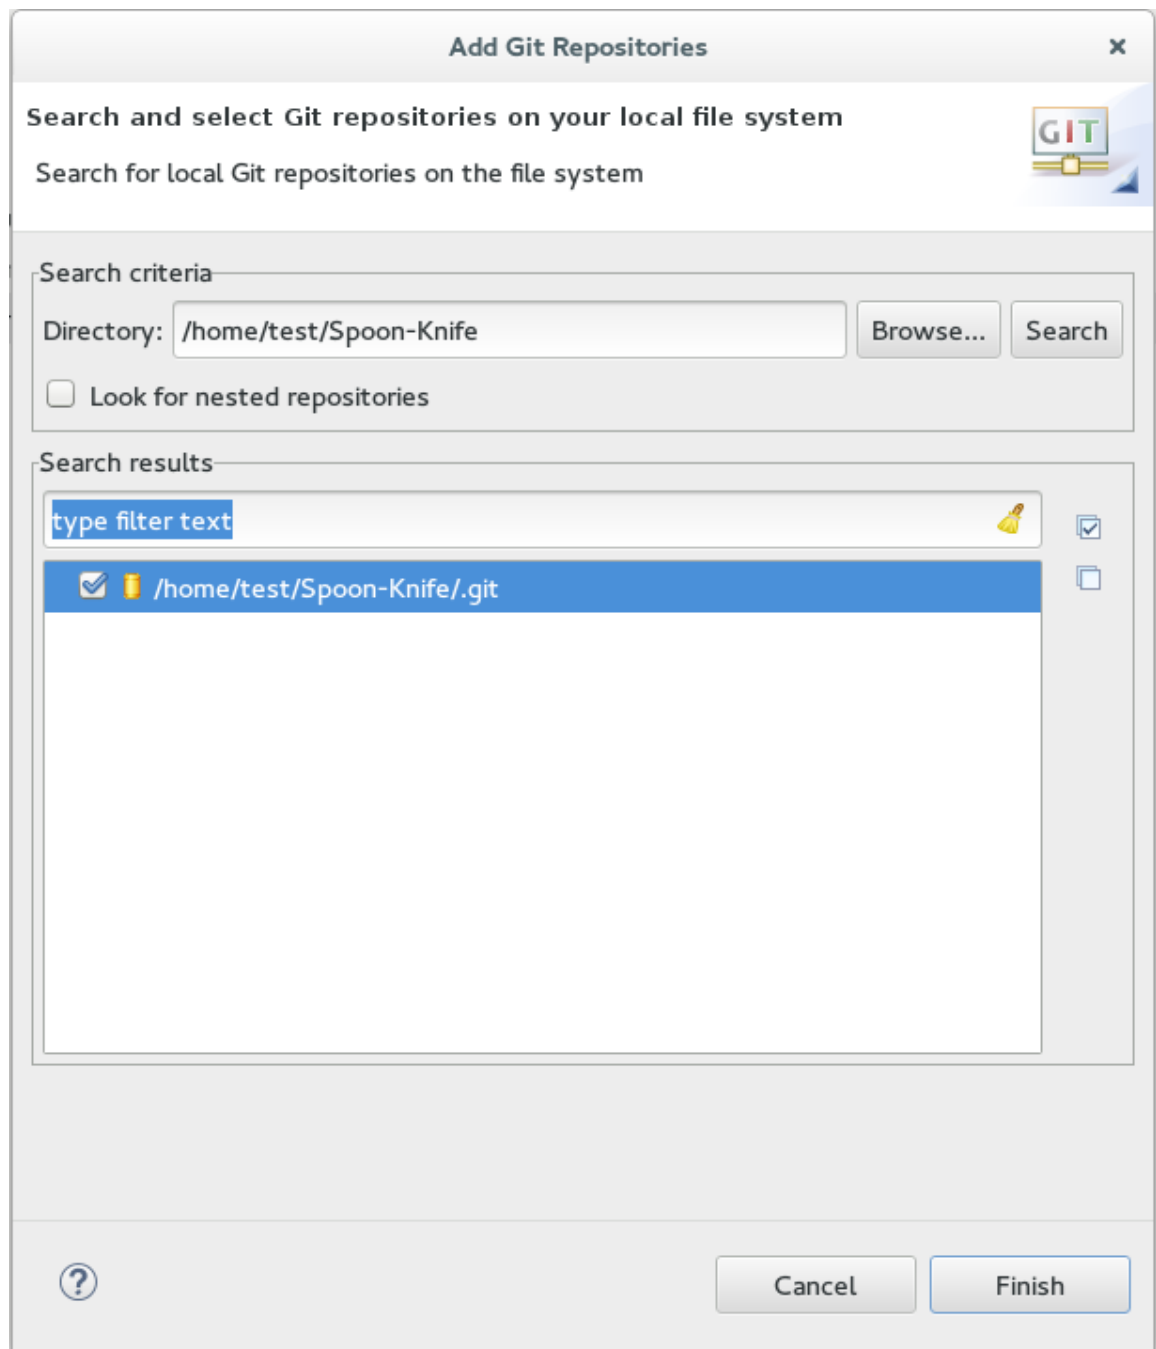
Add Git Repositories ×

Search and select Git repositories on your local file system

Search for local Git repositories on the file system

GIT

Search criteria

Directory: /home/test/Spoon-Knife Browse... Search

Look for nested repositories

Search results

type filter text

/home/test/Spoon-Knife/.git

?

Cancel Finish